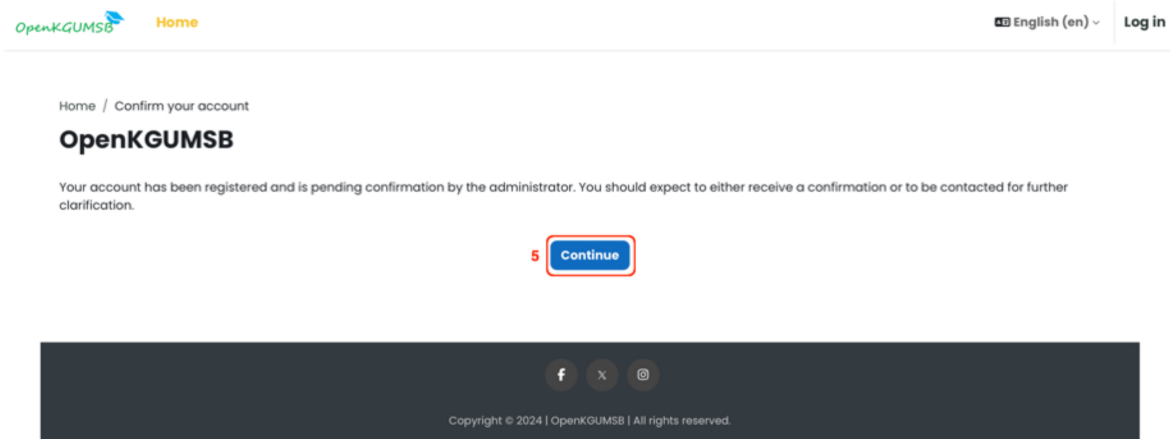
OpenKGUMSB Home

English (en) Log in

Home / Confirm your account

OpenKGUMSB

Your account has been registered and is pending confirmation by the administrator. You should expect to either receive a confirmation or to be contacted for further clarification.

5 Continue

Copyright © 2024 | OpenKGUMSB | All rights reserved.